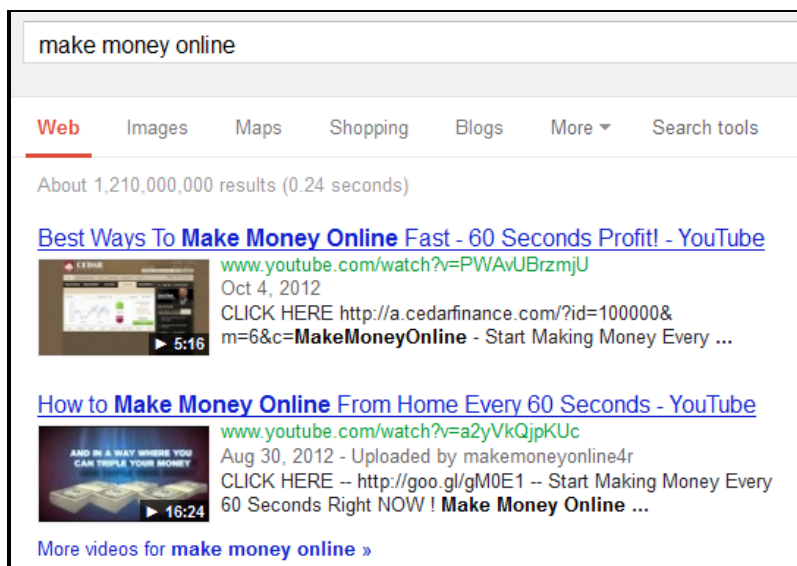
make money online

Web Images Maps Shopping Blogs More ▾ Search tools

About 1,210,000,000 results (0.24 seconds)

Best Ways To **Make Money Online** Fast - 60 Seconds Profit! - YouTube

CEDAR

▶ 5:16

www.youtube.com/watch?v=PWAvUBrzmjU
Oct 4, 2012
CLICK HERE http://a.cedarfinance.com/?id=100000&m=6&c=**MakeMoneyOnline** - Start Making Money Every **...**

How to **Make Money Online** From Home Every 60 Seconds - YouTube

AND IN A WAY WHERE YOU CAN TRIPLE YOUR MONEY

▶ 16:24

www.youtube.com/watch?v=a2yVkQjpKUc
Aug 30, 2012 - Uploaded by makemoneyonline4r
CLICK HERE -- http://goo.gl/gM0E1 -- Start Making Money Every 60 Seconds Right NOW ! **Make Money Online ...**

More videos for **make money online** »